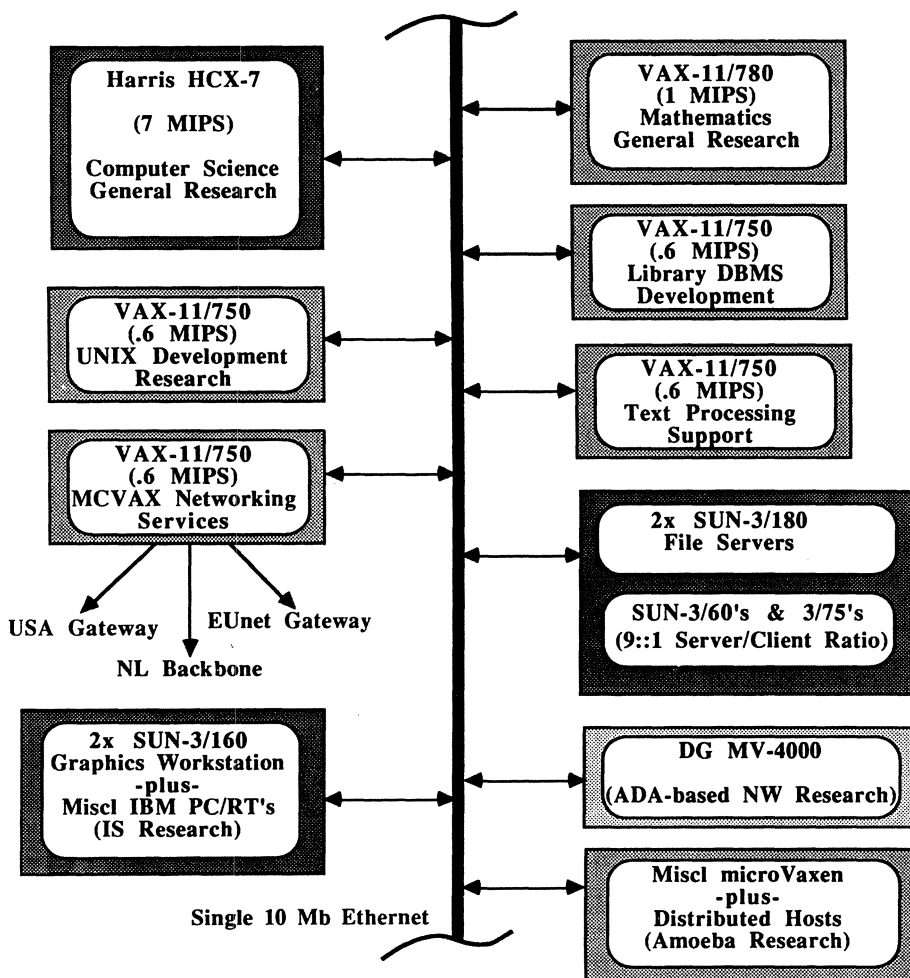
Harris HCX-7

(7 MIPS)

Computer Science
General Research

VAX-11/780
(1 MIPS)
Mathematics
General Research

VAX-11/750
(.6 MIPS)
Library DBMS
Development

VAX-11/750
(.6 MIPS)
UNIX Development
Research

VAX-11/750
(.6 MIPS)
Text Processing
Support

VAX-11/750
(.6 MIPS)
MCVAX Networking
Services

USA Gateway

NL Backbone

EUnet Gateway

2x SUN-3/180
File Servers

SUN-3/60's & 3/75's
(9::1 Server/Client Ratio)

2x SUN-3/160
Graphics Workstation
-plus-
Miscl IBM PC/RT's
(IS Research)

DG MV-4000

(ADA-based NW Research)

Miscl microVaxen
-plus-
Distributed Hosts
(Amoeba Research)

Single 10 Mb Ethernet